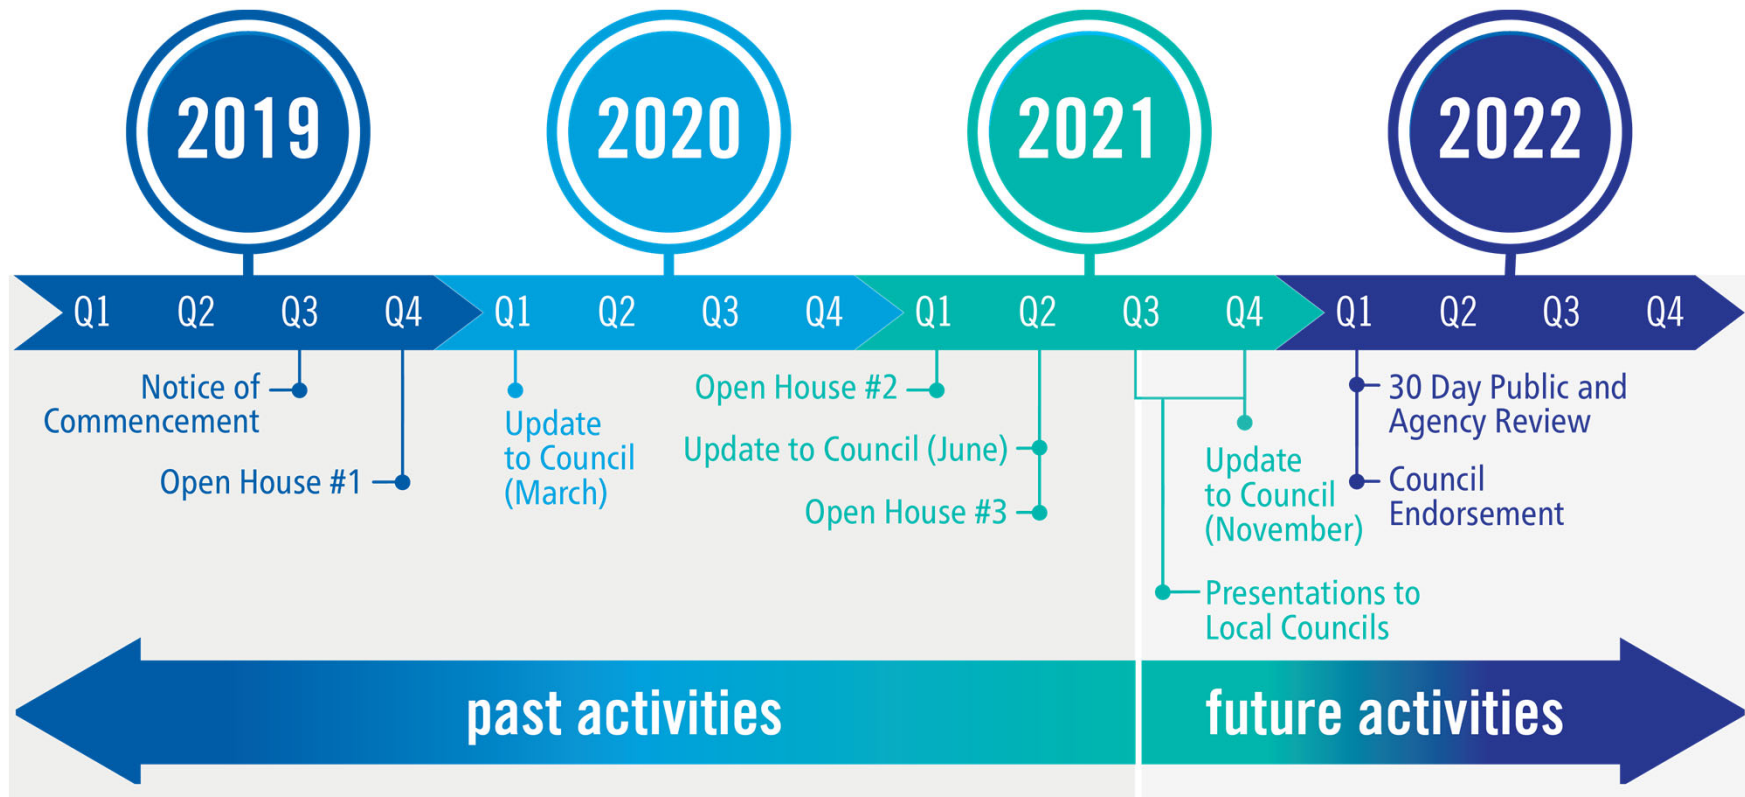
2019

2020

2021

2022

Q1 Q2 Q3 Q4 Q1 Q2 Q3 Q4 Q1 Q2 Q3 Q4 Q1 Q2 Q3 Q4

Notice of Commencement

Open House #1

Update to Council (March)

Open House #2

Update to Council (June)

Open House #3

Update to Council (November)

Presentations to Local Councils

30 Day Public and Agency Review

Council Endorsement

past activities

future activities